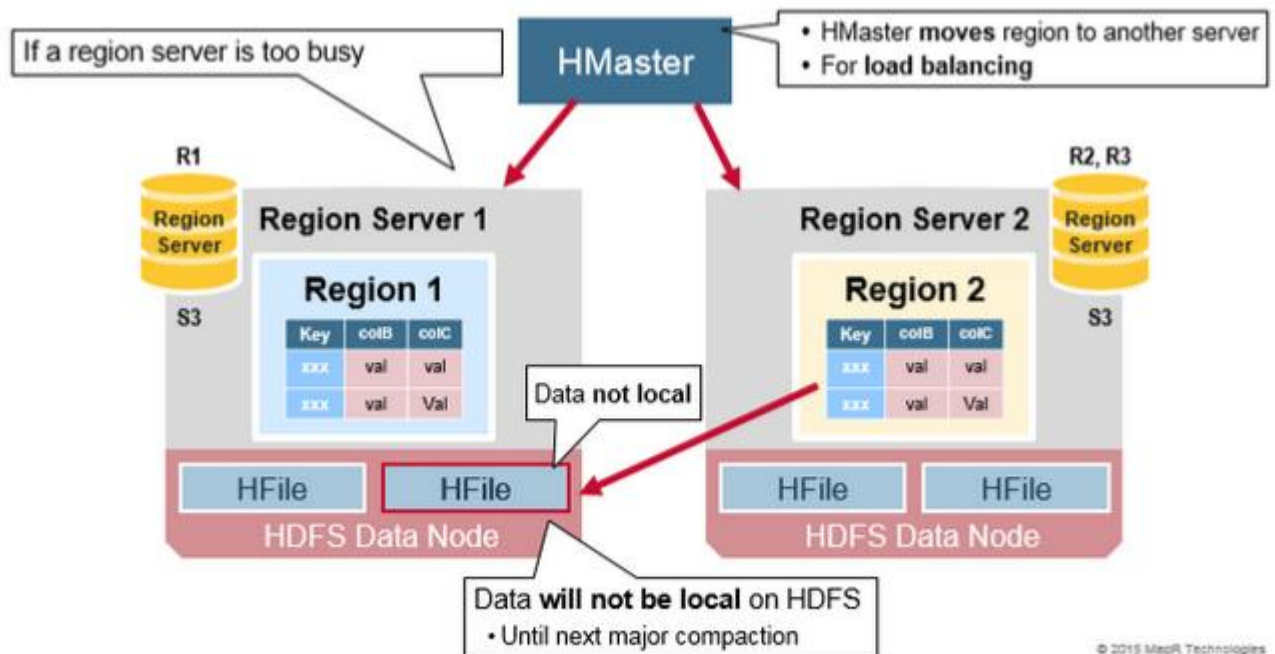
If a region server is too busy

HMaster

• HMaster moves region to another server
• For load balancing

R1

Region Server

S3

Region Server 1

Region 1

| Key | colB | colC |
|---|---|---|
| xxx | val | val |
| xxx | val | Val |

R2, R3

Region Server

S3

Region Server 2

Region 2

| Key | colB | colC |
|---|---|---|
| xxx | val | val |
| xxx | val | Val |

Data not local

HFile HFile

HDFS Data Node

HFile HFile

HDFS Data Node

Data will not be local on HDFS
• Until next major compaction

© 2015 MapR Technologies